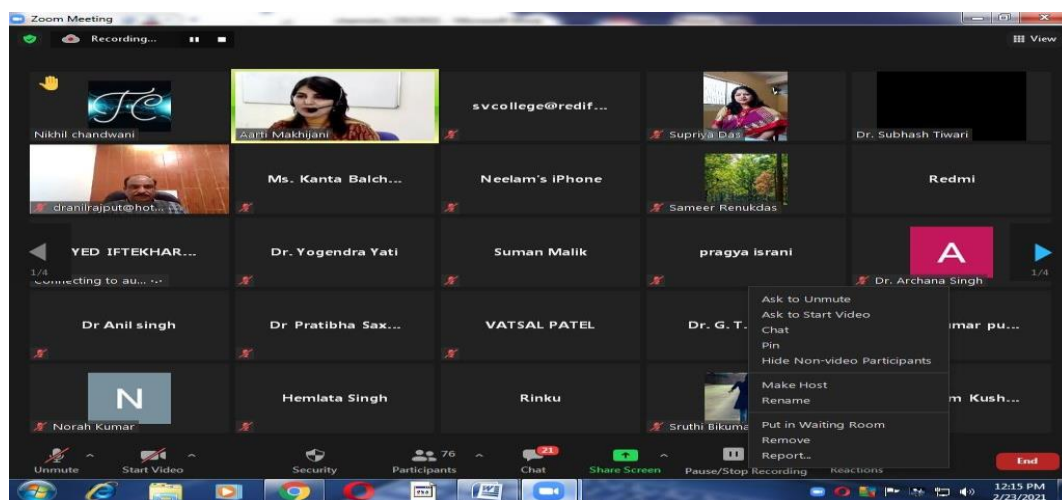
Zoom Meeting

Recording...

View

Nikhil chandwani

Aarti Makhijani

svcollege@redif...

Supriya Das

Dr. Subhash Tiwari

dranilrajput@hot...

Ms. Kanta Balch...

Neelam's iPhone

Sameer Renukdas

Redmi

YED IFTEKHAR...

Connecting to au...

1/4

Dr. Yogendra Yati

Suman Malik

pragya israni

A

Dr. Archana Singh

1/4

Dr Anil singh

Dr Pratibha Sax...

VATSAL PATEL

Dr. G. T.

mar pu...

N

Norah Kumar

Hemlata Singh

Rinku

Sruthi Bikuma

m Kush...

Ask to Unmute
Ask to Start Video
Chat
Pin
Hide Non-video Participants
Make Host
Rename
Put in Waiting Room
Remove
Report..

Unmute

Start Video

Security

76

Participants

21

Chat

Share Screen

Pause/Stop Recording

Reactions

End

12:15 PM
2/23/2021